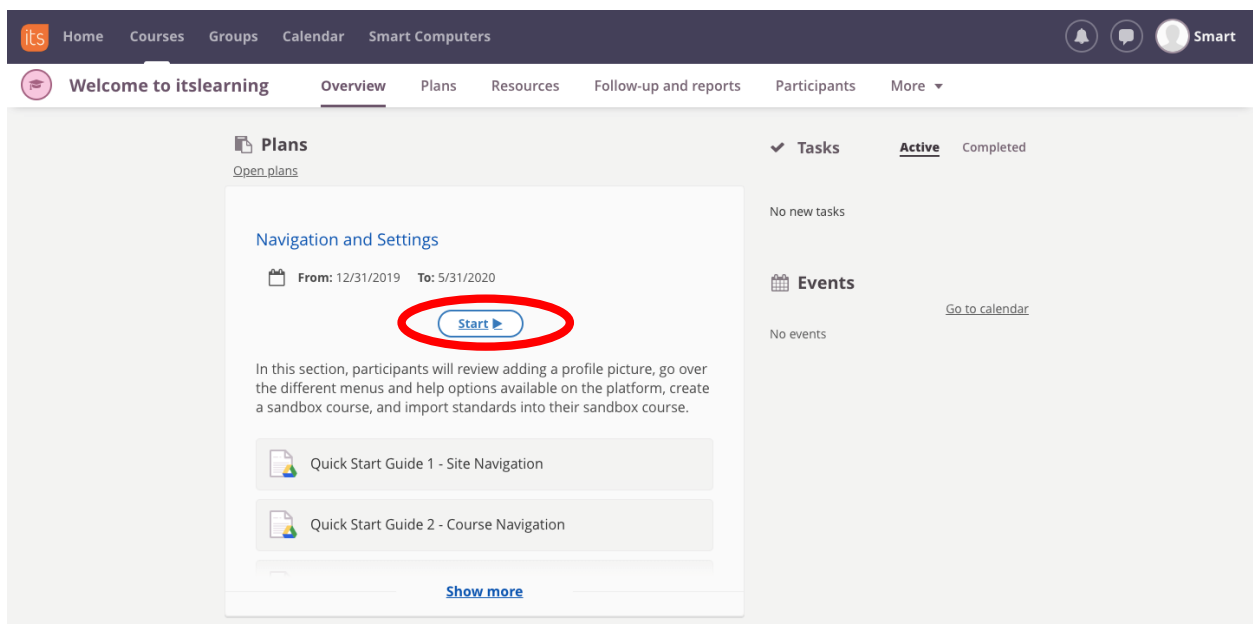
its Home Courses Groups Calendar Smart Computers Smart

Welcome to itslearning Overview Plans Resources Follow-up and reports Participants More ▾

Plans
Open plans

Navigation and Settings

From: 12/31/2019 To: 5/31/2020

Start ▶

In this section, participants will review adding a profile picture, go over the different menus and help options available on the platform, create a sandbox course, and import standards into their sandbox course.

Quick Start Guide 1 - Site Navigation

Quick Start Guide 2 - Course Navigation

Show more

Tasks Active Completed

No new tasks

Events

Go to calendar

No events